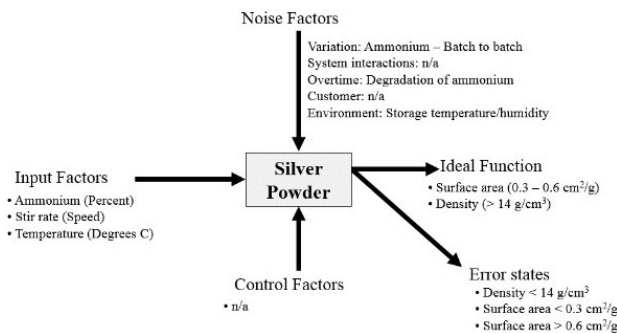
Noise Factors

Variation: Ammonium – Batch to batch
System interactions: n/a
Overtime: Degradation of ammonium
Customer: n/a
Environment: Storage temperature/humidity

Input Factors
• Ammonium (Percent)
• Stir rate (Speed)
• Temperature (Degrees C)

Silver Powder

Ideal Function
• Surface area (0.3 – 0.6 cm$^2$/g)
• Density (> 14 g/cm$^3$)

Control Factors
• n/a

Error states
• Density < 14 g/cm$^3$
• Surface area < 0.3 cm$^2$/g
• Surface area > 0.6 cm$^2$/g